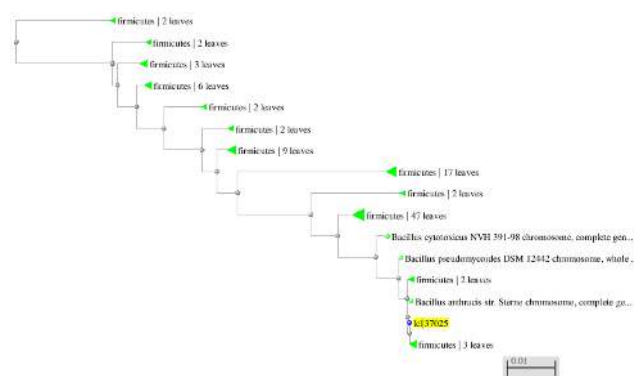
firmicutes | 2 leaves
firmicutes | 2 leaves
firmicutes | 3 leaves
firmicutes | 6 leaves
firmicutes | 2 leaves
firmicutes | 2 leaves
firmicutes | 9 leaves
firmicutes | 17 leaves
firmicutes | 2 leaves
firmicutes | 47 leaves
Bacillus cytotoxicus NVH 391-98 chromosome, complete gen...
Bacillus pseudomycoides DSM 12442 chromosome, whole...
firmicutes | 2 leaves
Bacillus anthracis str. Sterne chromosome, complete ge...
k137025
firmicutes | 3 leaves
0.01